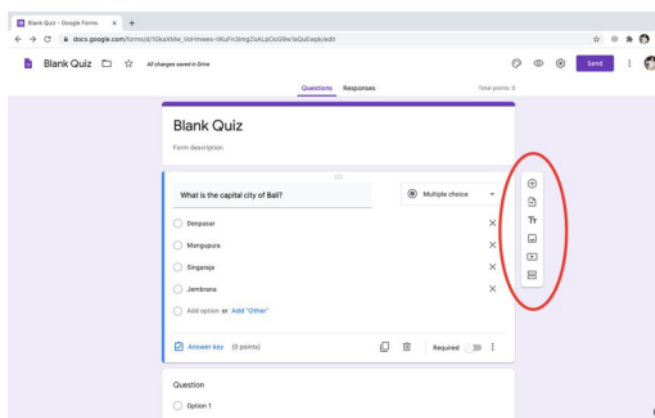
Blank Quiz - Google Forms

docs.google.com/forms/d/1GkaXMw_VoHmwes-tKuFrc9mgZsALpOoG9w1eQuEwpk/edit

Blank Quiz

All changes saved in Drive

Send

Questions Responses

Total points: 0

Blank Quiz

Form description

What is the capital city of Bali?

Multiple choice

Denpasar

Mangupura

Singaraja

Jembrana

Add option or Add "Other"

Answer key (0 points)

Required

Tт

Question

Option 1